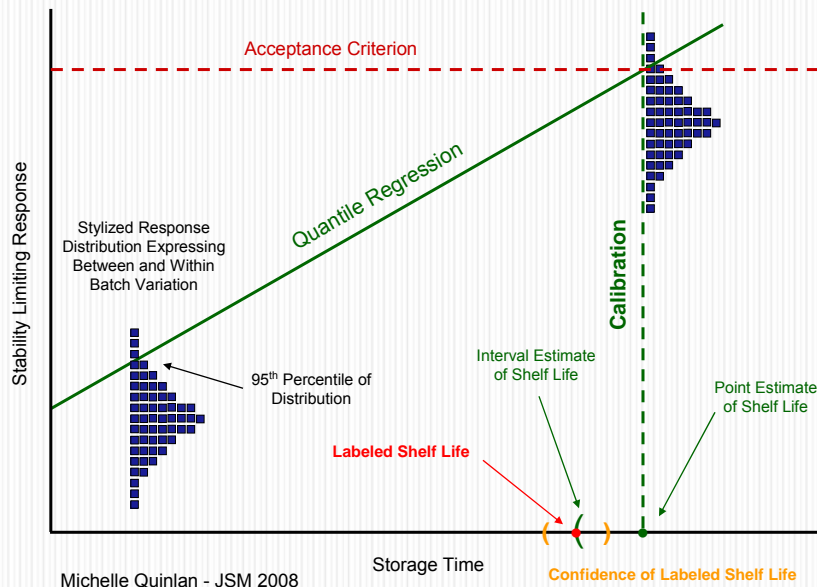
Acceptance Criterion

Quantile Regression

Calibration

Stylized Response Distribution Expressing Between and Within Batch Variation

Stability Limiting Response

$95^{th}$ Percentile of Distribution

Interval Estimate of Shelf Life

Point Estimate of Shelf Life

Labeled Shelf Life

( ( )

Storage Time

Michelle Quinlan - JSM 2008

Confidence of Labeled Shelf Life